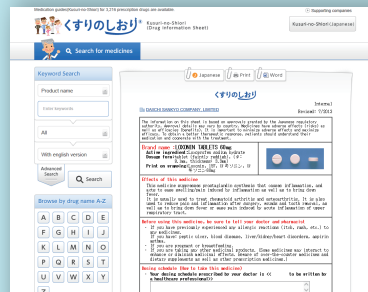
Medication guides(Kusuri-no-Shiori) for 3,316 prescription drugs are available

Supporting companies

くすりのしおり Kusuri-no-Shiori (Drug Information Sheet)

Kusuri-no-Shiori (Japanese)

Search for medicines

Keyword Search

Product name

Enter keywords

All

With english version

Advanced Search

Search

Browse by drug name A-Z

A B C D E F G H I J K L M N O P Q R S T U V W X Y Z

Japanese Print Word

くすりのしおり

Internal
Revised: 7/2013

DAIICHI SANKYO COMPANY, LIMITED

The information on this sheet is based on approvals granted by the Japanese regulatory authority. Approval details may vary by country. Medicines have adverse effects (risks) as well as efficacies (benefits). It is important to minimize adverse effects and maximize efficacy. To obtain a better therapeutic response, patients should understand their medication and cooperate with the treatment.

Brand name:LOXONIN TABLETS 60mg
Active ingredient:Loxoprofen sodium hydrate
Dosage form:white tablet, diameter: 8.5 mm, thickness: 3.3 mm
Print on wrapping:

Effects of this medicine
This medicine suppresses prostaglandin synthesis that causes inflammation, and acts to ease swelling/pain induced by inflammation as well as to bring down fever.
It is usually used to treat rheumatoid arthritis and osteoarthritis. It is also used to reduce pain and inflammation after surgery, wounds and tooth removal, as well as to bring down fever or ease pain in acute inflammation of upper respiratory tract.

Before using this medicine, be sure to tell your doctor and pharmacist
・If you have previously experienced any allergic reactions (itch, rash, etc.) to any medicines.
・If you have peptic ulcers, blood diseases, liver/kidney/heart disorders, aspirin asthma.
・If you are pregnant or breastfeeding.
・If you are using any other medicinal products. (Some medicines may interact to enhance or diminish medicinal effects. Beware of over-the-counter medicines and dietary supplements as well as other prescription medicines.)

Dosing schedule (How to take this medicine)
・Your dosing schedule prescribed by your doctor is (( to be written by a healthcare professional))